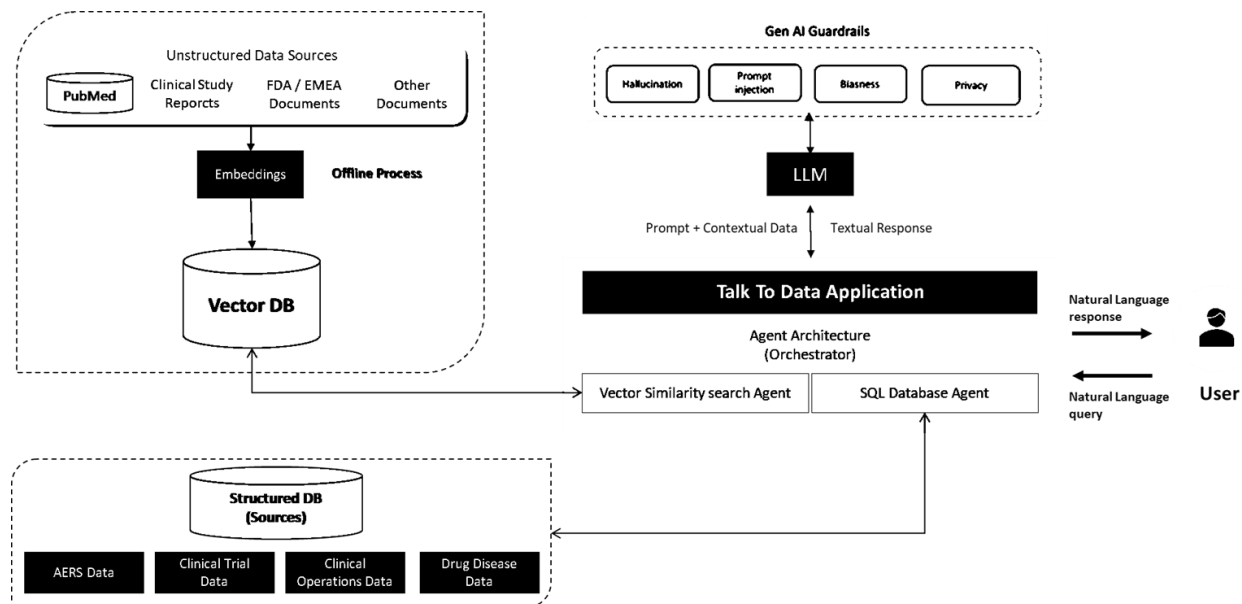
Unstructured Data Sources

PubMed

Clinical Study Reporcts

FDA / EMEA Documents

Other Documents

Embeddings

Offline Process

Vector DB

Gen AI Guardrails

Hallucination

Prompt injection

Biasness

Privacy

LLM

Prompt + Contextual Data

Textual Response

Talk To Data Application

Agent Architecture (Orchestrator)

Natural Language response

Natural Language query

User

Vector Similarity search Agent

SQL Database Agent

Structured DB (Sources)

AERS Data

Clinical Trial Data

Clinical Operations Data

Drug Disease Data